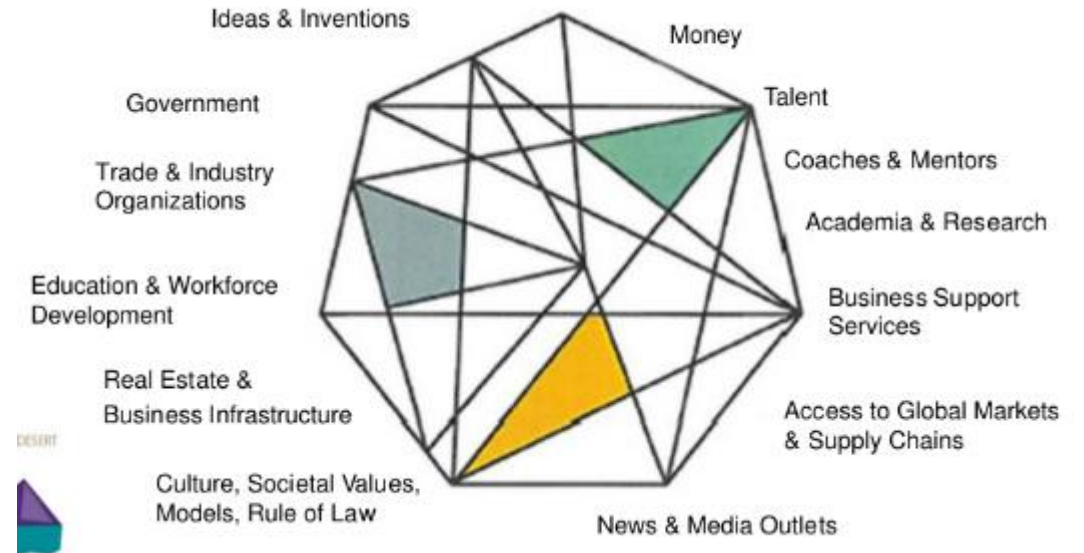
Ideas & Inventions

Money

Government

Talent

Trade & Industry Organizations

Coaches & Mentors

Academia & Research

Education & Workforce Development

Business Support Services

Real Estate & Business Infrastructure

DESERT

Access to Global Markets & Supply Chains

Culture, Societal Values, Models, Rule of Law

News & Media Outlets